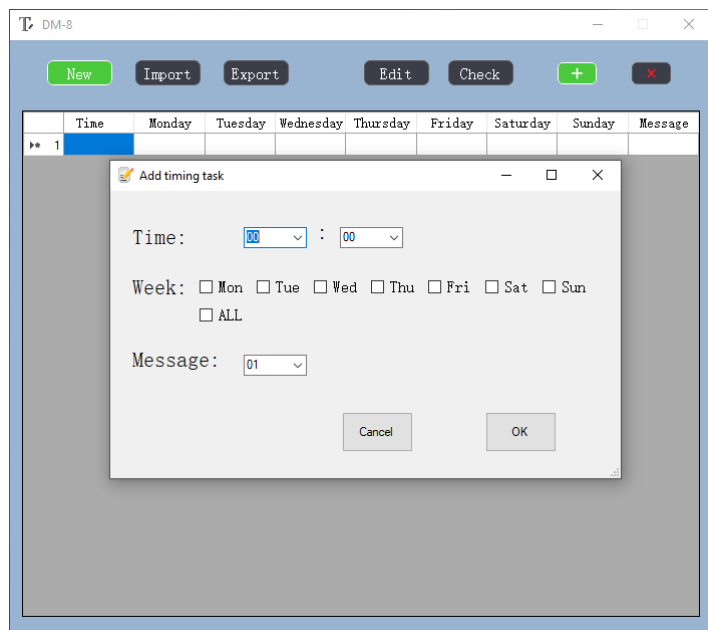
DM-8

New Import Export Edit Check + ×

| | Time | Monday | Tuesday | Wednesday | Thursday | Friday | Saturday | Sunday | Message |
|---|---|---|---|---|---|---|---|---|---|
| 1 | | | | | | | | | |

Add timing task

Time: 00 : 00

Week: ☐ Mon ☐ Tue ☐ Wed ☐ Thu ☐ Fri ☐ Sat ☐ Sun
☐ ALL

Message: 01

Cancel OK